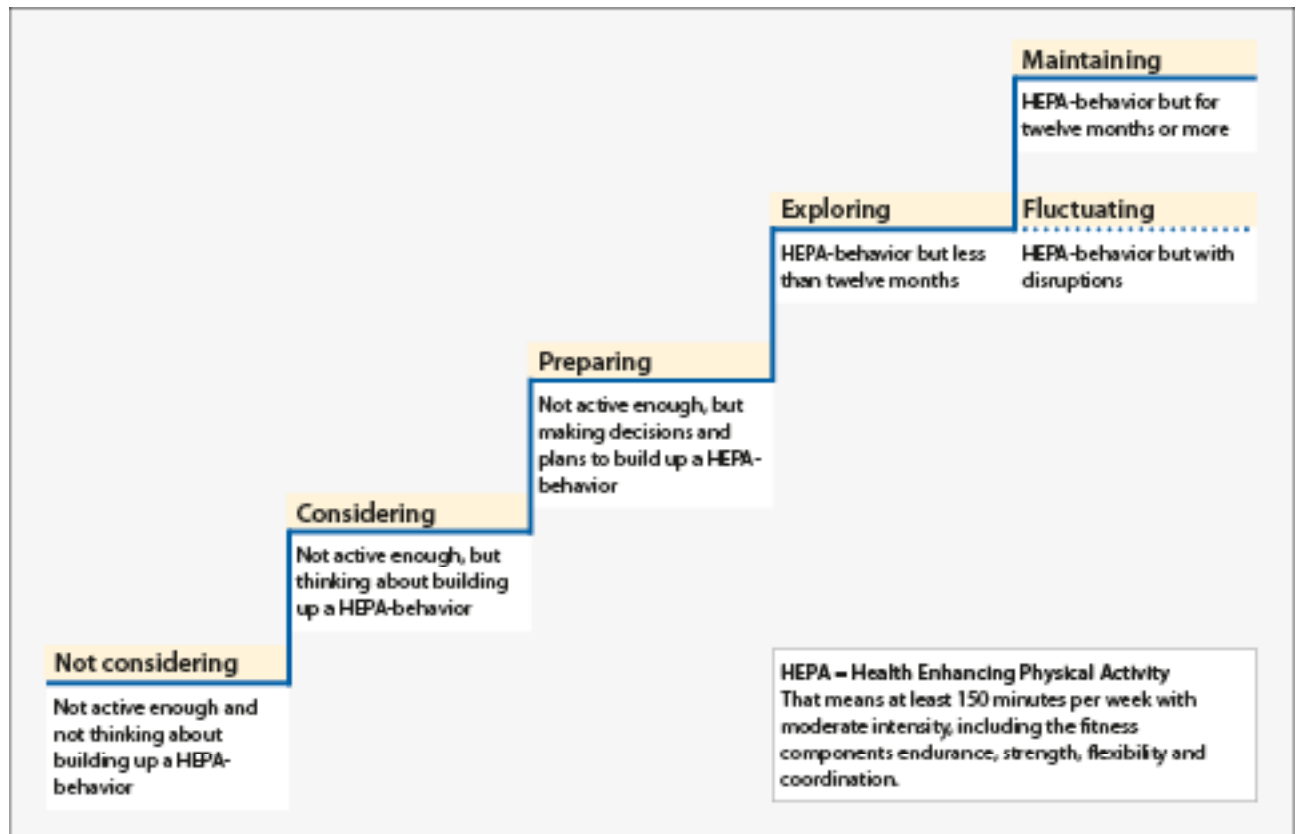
Maintaining

HEPA-behavior but for twelve months or more

Exploring

HEPA-behavior but less than twelve months

Fluctuating

HEPA-behavior but with disruptions

Preparing

Not active enough, but making decisions and plans to build up a HEPA-behavior

Considering

Not active enough, but thinking about building up a HEPA-behavior

Not considering

Not active enough and not thinking about building up a HEPA-behavior

HEPA = Health Enhancing Physical Activity
That means at least 150 minutes per week with moderate intensity, including the fitness components endurance, strength, flexibility and coordination.